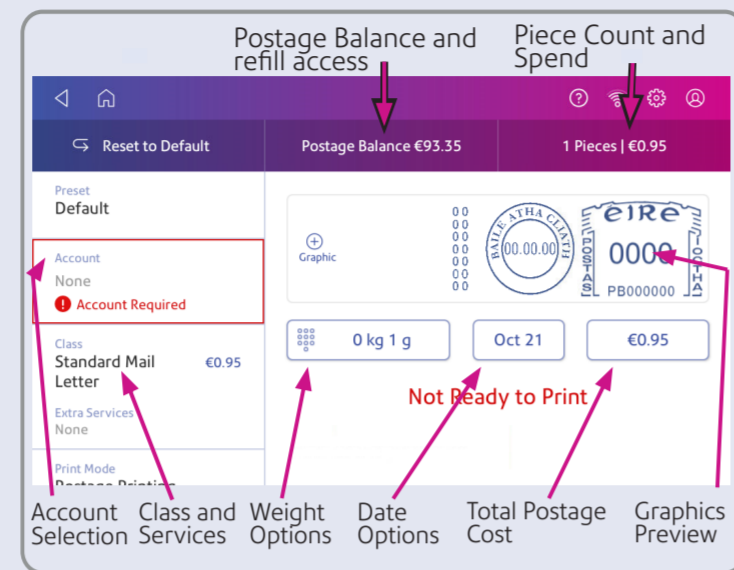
Postage Balance and refill access

Piece Count and Spend

Reset to Default

Postage Balance €93.35

1 Pieces | €0.95

Preset
Default

Account
None
Account Required

Class
Standard Mail Letter
€0.95

Extra Services
None

Print Mode
Postage Printing

Graphic

00
00
00
00
00
00
00

BAILE ÁTHA CLIATH
00.00.00

éIRe
POSTAS
0000
POST
PB000000

0 kg 1 g

Oct 21

€0.95

Not Ready to Print

Account Selection

Class and Services

Weight Options

Date Options

Total Postage Cost

Graphics Preview